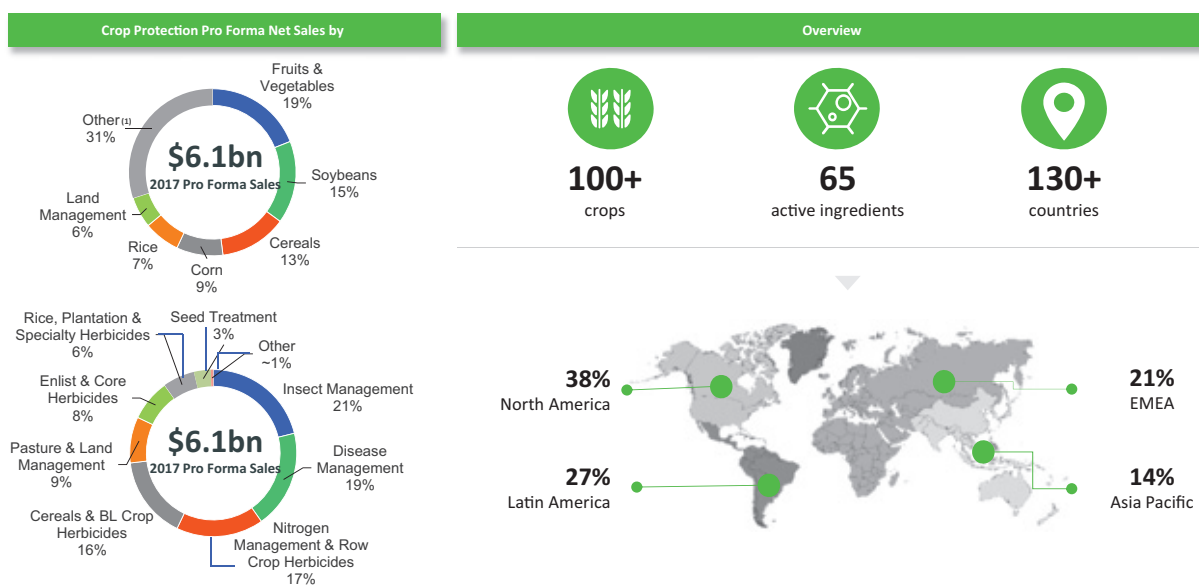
Crop Protection Pro Forma Net Sales by

Fruits & Vegetables 19%

Soybeans 15%

Cereals 13%

Corn 9%

Rice 7%

Land Management 6%

Other(1) 31%

$6.1bn
2017 Pro Forma Sales

Seed Treatment 3%

Other ~1%

Insect Management 21%

Disease Management 19%

Nitrogen Management & Row Crop Herbicides 17%

Cereals & BL Crop Herbicides 16%

Pasture & Land Management 9%

Enlist & Core Herbicides 8%

Rice, Plantation & Specialty Herbicides 6%

$6.1bn
2017 Pro Forma Sales

Overview

100+
crops

65
active ingredients

130+
countries

38%
North America

21%
EMEA

27%
Latin America

14%
Asia Pacific